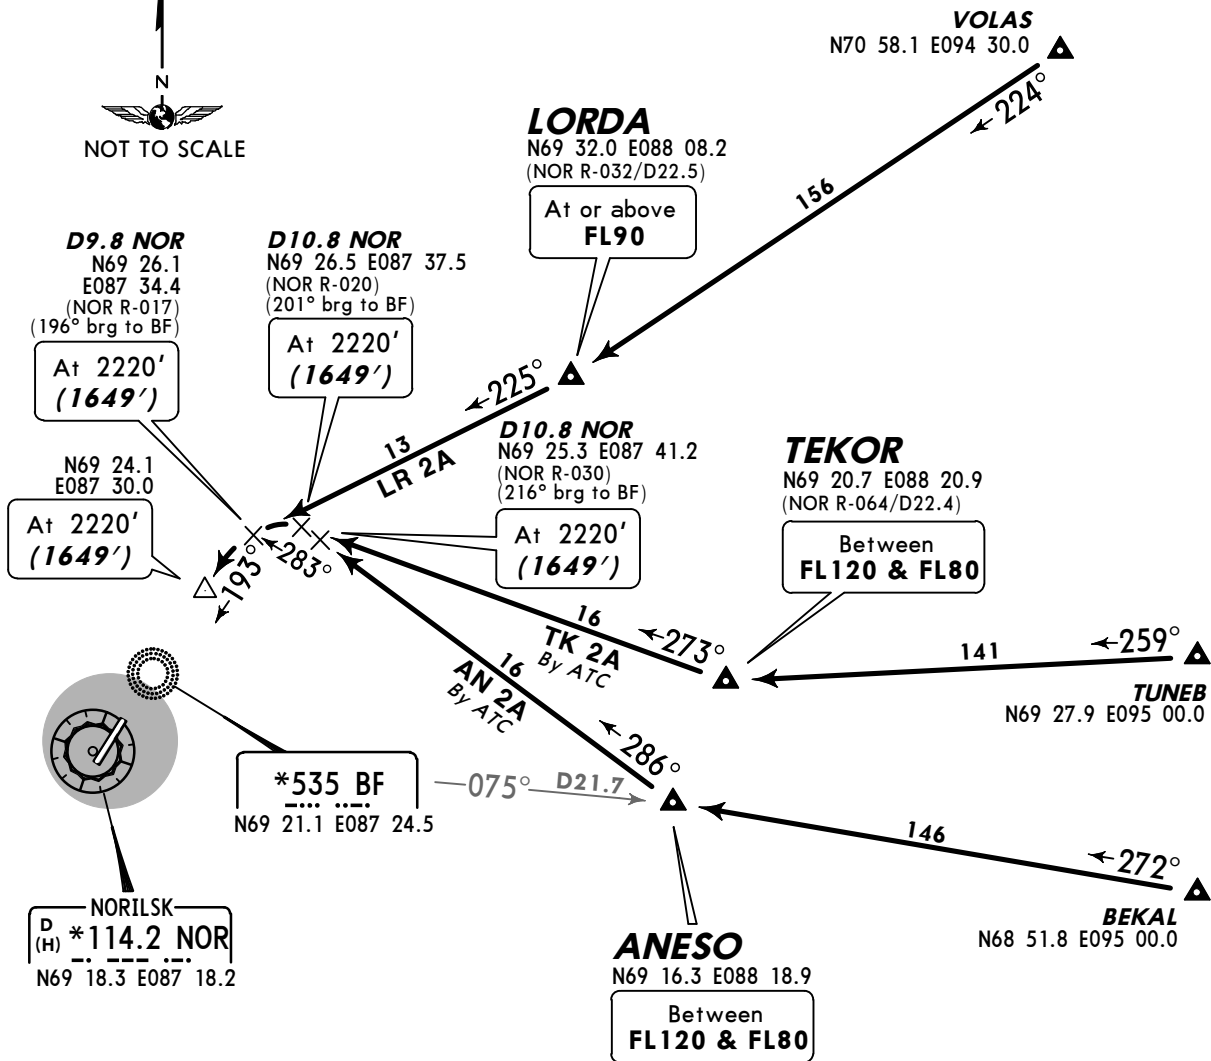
N

NOT TO SCALE

VOLAS
N70 58.1 E094 30.0

224°

156

LORDA
N69 32.0 E088 08.2
(NOR R-032/D22.5)

At or above
FL90

D9.8 NOR
N69 26.1
E087 34.4
(NOR R-017)
(196° brg to BF)

At 2220'
(1649')

D10.8 NOR
N69 26.5 E087 37.5
(NOR R-020)
(201° brg to BF)

At 2220'
(1649')

225°

13
LR 2A

D10.8 NOR
N69 25.3 E087 41.2
(NOR R-030)
(216° brg to BF)

At 2220'
(1649')

N69 24.1
E087 30.0

At 2220'
(1649')

193°

283°

TEKOR
N69 20.7 E088 20.9
(NOR R-064/D22.4)

Between
FL120 & FL80

16
TK 2A
By ATC

273°

141

259°

TUNEB
N69 27.9 E095 00.0

16
AN 2A
By ATC

286°

*535 BF
N69 21.1 E087 24.5

075°

D21.7

146

272°

BEKAL
N68 51.8 E095 00.0

NORILSK
D
(H) *114.2 NOR
N69 18.3 E087 18.2

ANESO
N69 16.3 E088 18.9

Between
FL120 & FL80